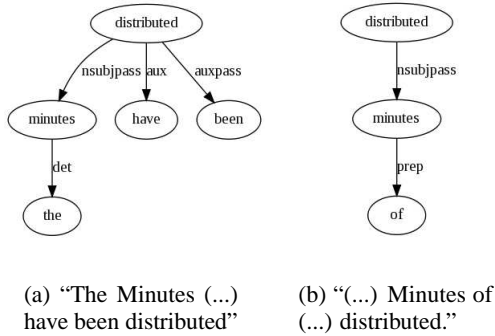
distributed

nsubjpass

aux

auxpass

minutes

have

been

det

the

(a) “The Minutes (...) have been distributed”

distributed

nsubjpass

minutes

prep

of

(b) “(...) Minutes of (...) distributed.”